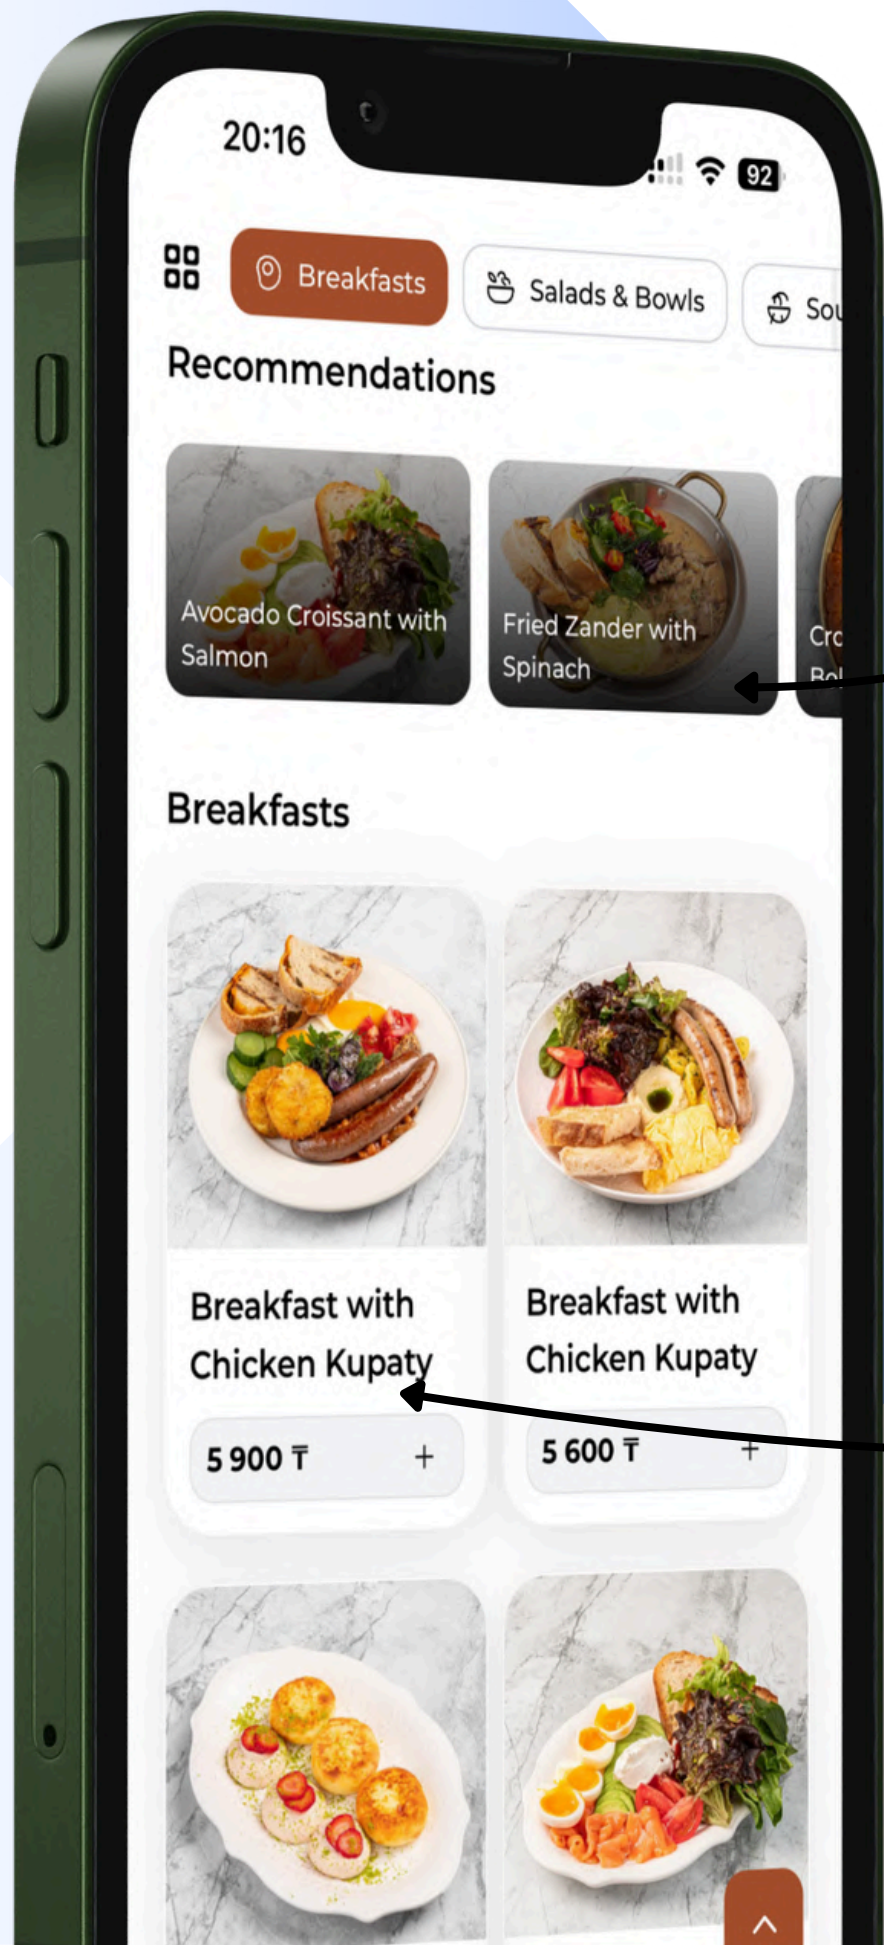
20:16

92

Breakfasts

Salads & Bowls

Sou

Recommendations

Avocado Croissant with Salmon

Fried Zander with Spinach

Cro Bo

Breakfasts

Breakfast with Chicken Kupaty

5 900 ₸

+

Breakfast with Chicken Kupaty

5 600 ₸

+